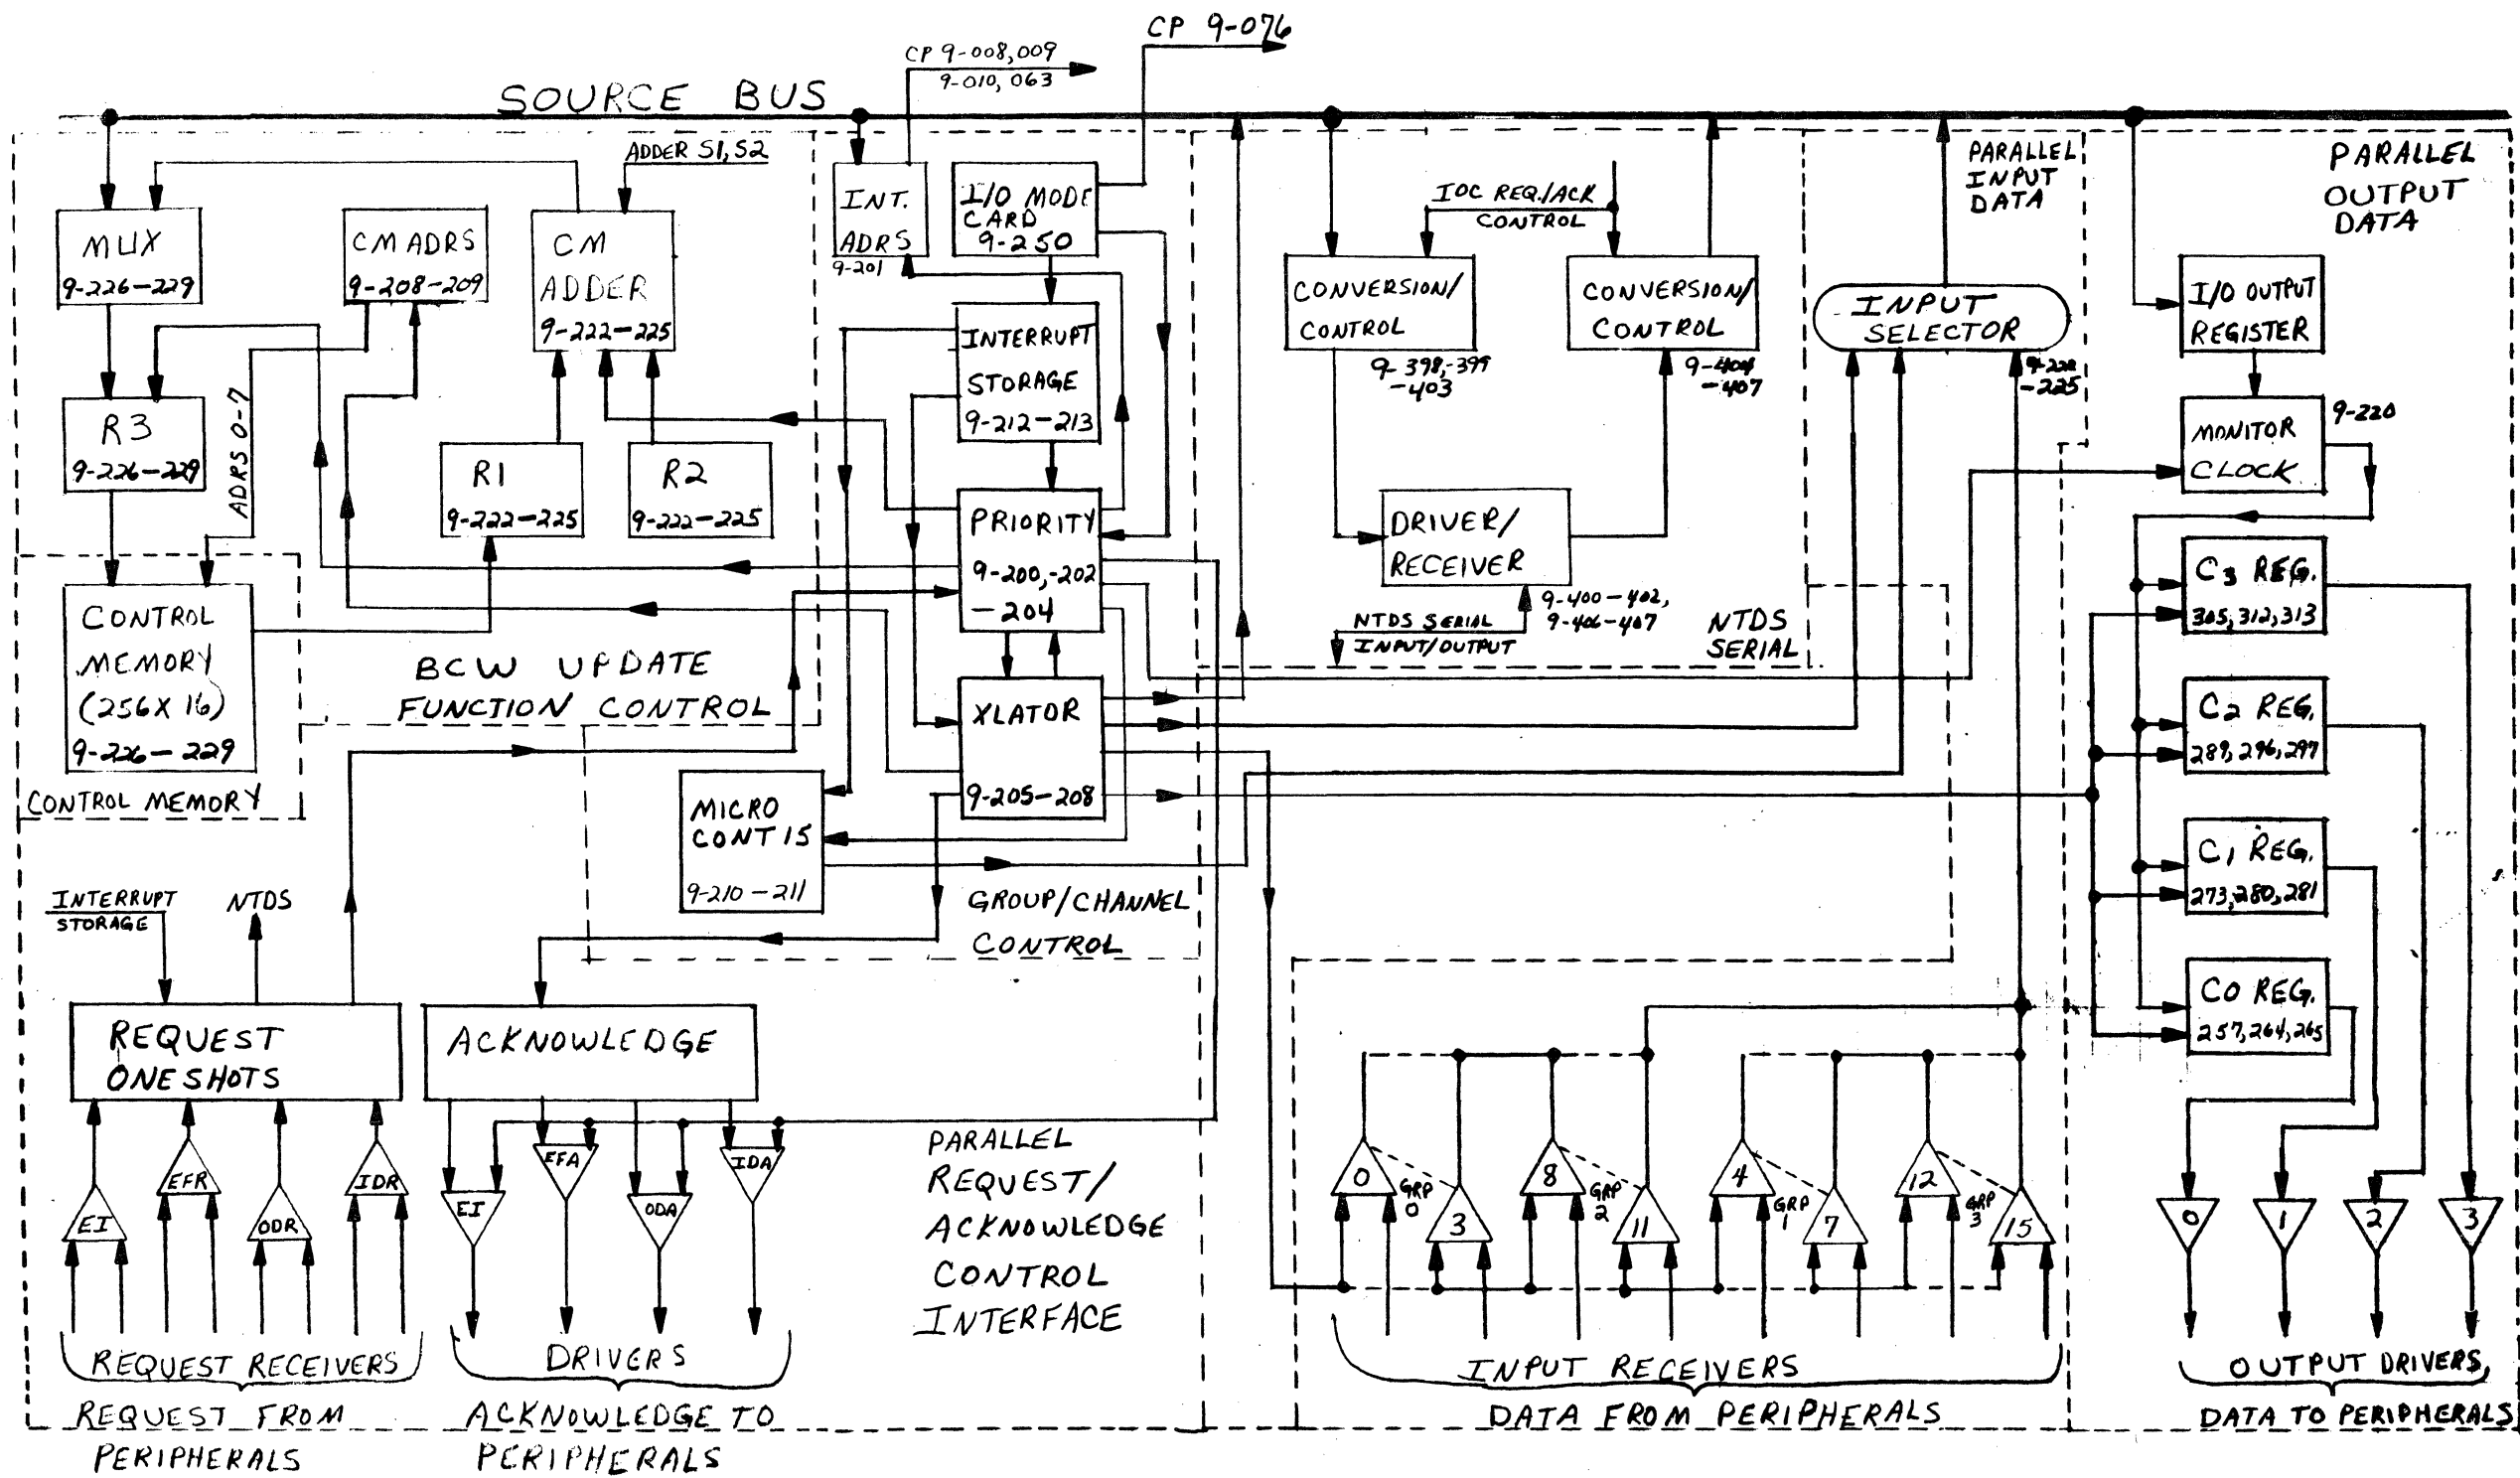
CP 9-076

CP 9-008, 009
9-010, 063

SOURCE BUS

ADDER S1, S2

MUX
9-226-229

CM ADRS
9-208-209

CM
ADDER
9-222-225

INT.
ADRS
9-201

I/O MODE
CARD
9-250

IOC REQ./ACK
CONTROL

PARALLEL
INPUT
DATA

PARALLEL
OUTPUT
DATA

CONVERSION/
CONTROL
9-398, 399
-403

CONVERSION/
CONTROL
9-404
-407

INPUT
SELECTOR
9-222
-225

I/O OUTPUT
REGISTER

INTERRUPT
STORAGE
9-212-213

R3
9-226-229

ADRS 0-7

R1
9-222-225

R2
9-222-225

PRIORITY
9-200, -202
-204

DRIVER/
RECEIVER
9-400-402,
9-406-407

MONITOR
CLOCK
9-220

NTDS SERIAL
INPUT/OUTPUT

NTDS
SERIAL

CONTROL
MEMORY
(256X 16)
9-226-229

CONTROL MEMORY

BCW UPDATE
FUNCTION CONTROL

XLATOR
9-205-208

C3 REG.
305, 312, 313

C2 REG.
289, 296, 297

C1 REG.
273, 280, 281

C0 REG.
257, 264, 265

MICRO
CONT 15
9-210-211

GROUP/CHANNEL
CONTROL

INTERRUPT
STORAGE

NTDS

REQUEST
ONE SHOTS

ACKNOWLEDGE

EI
EFR
ODR
IDR

EI
EFA
ODA
IDA

PARALLEL
REQUEST/
ACKNOWLEDGE
CONTROL
INTERFACE

0
GRP 0
3
8
GRP 2
11
4
GRP 1
7
12
GRP 3
15

0
1
2
3

REQUEST RECEIVERS

DRIVERS

INPUT RECEIVERS

OUTPUT DRIVERS

REQUEST FROM
PERIPHERALS

ACKNOWLEDGE TO
PERIPHERALS

DATA FROM PERIPHERALS

DATA TO PERIPHERALS